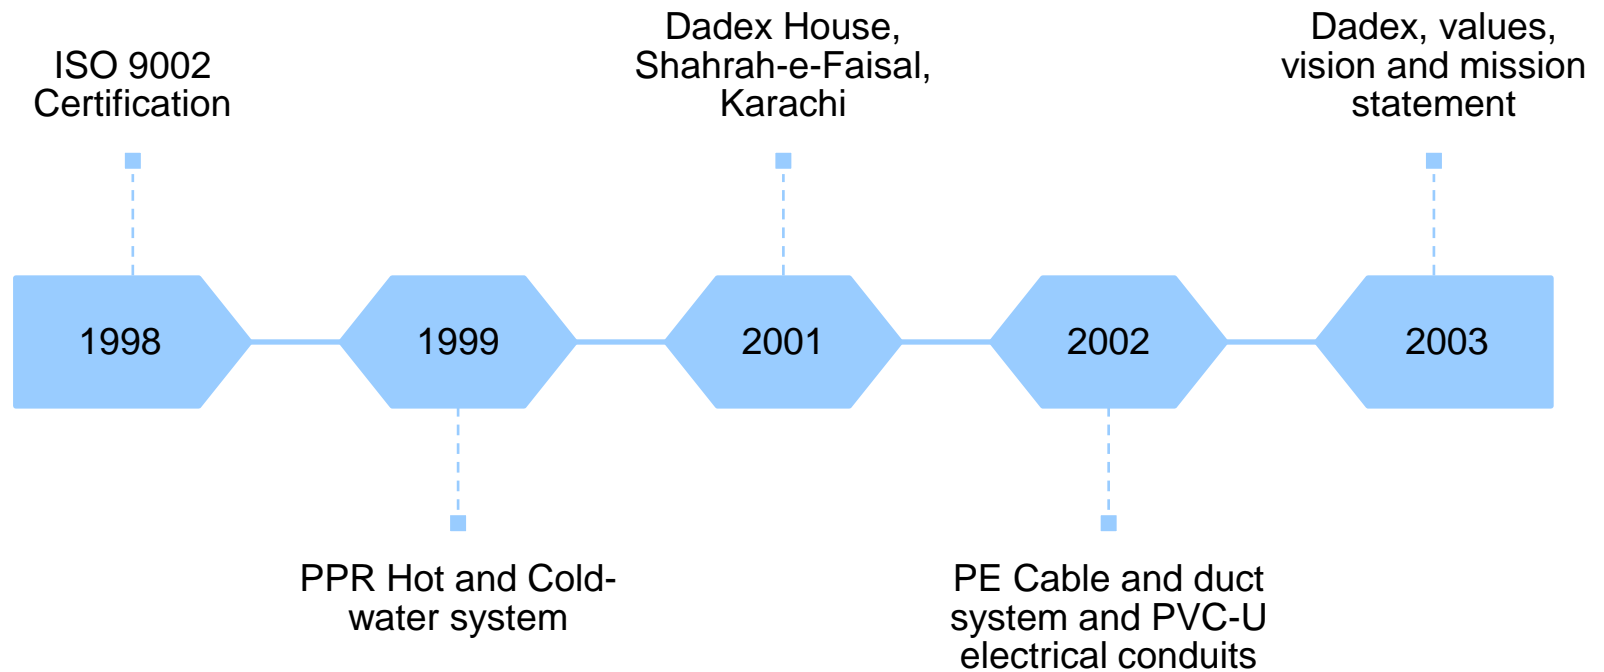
ISO 9002 Certification

Dadex House, Shahrah-e-Faisal, Karachi

Dadex, values, vision and mission statement

1998

1999

2001

2002

2003

PPR Hot and Cold-water system

PE Cable and duct system and PVC-U electrical conduits